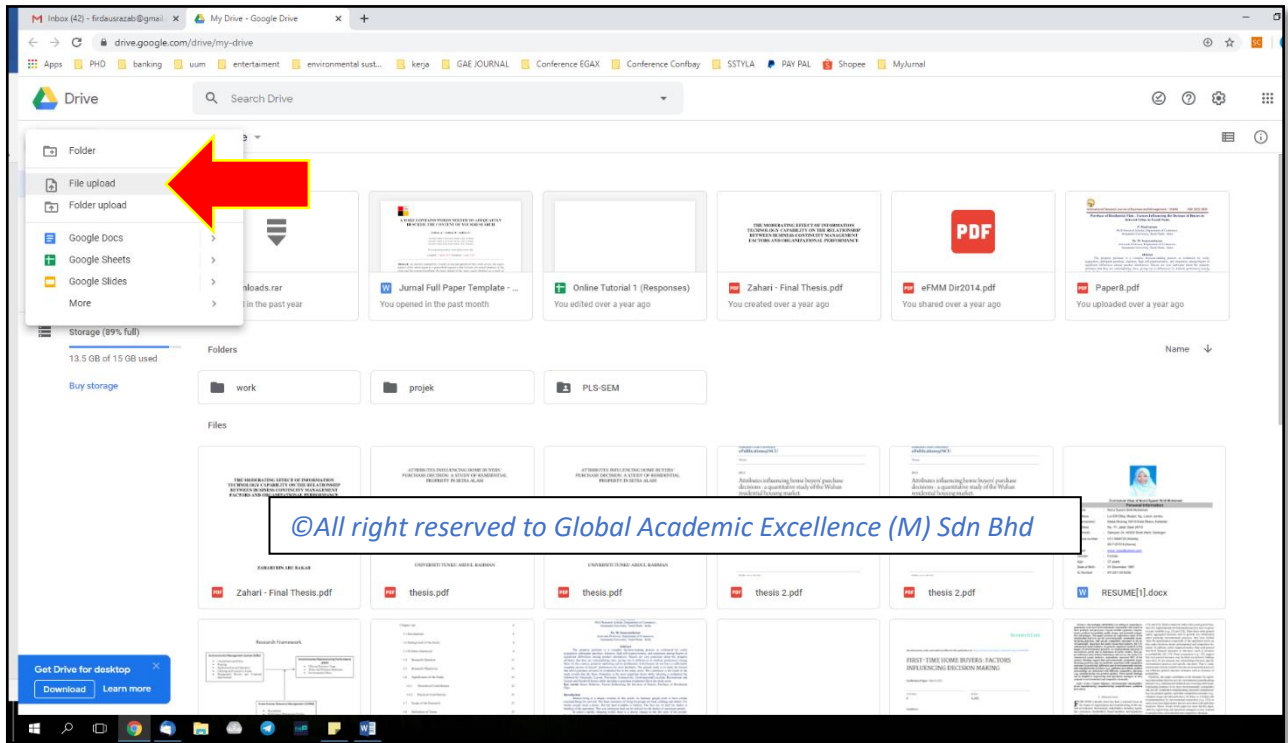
M Inbox (42) - firdausrazab@gmail × My Drive - Google Drive × +

drive.google.com/drive/my-drive

Apps PHD banking uum entertaiment environmental sust... kerja GAE JOURNAL Conference EGAX Conference Confbay SSTYLA PAY PAL Shopee MyJurnal

Drive Search Drive

Folder
File upload
Folder upload
Google Docs
Google Sheets
Google Slides
More

Storage (89% full)
13.5 GB of 15 GB used
Buy storage

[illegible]nloads.rar
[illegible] in the past year

Jurnal Full Paper Template - ...
You opened in the past month

Online Tutorial 1 (Responses)
You edited over a year ago

THE MODERATING EFFECT OF INFORMATION TECHNOLOGY CAPABILITY ON THE RELATIONSHIP BETWEEN BUSINESS CONTINUITY MANAGEMENT FACTORS AND ORGANIZATIONAL PERFORMANCE

Zahari - Final Thesis.pdf
You created over a year ago

PDF
eFMM Dir2014.pdf
You shared over a year ago

Paper8.pdf
You uploaded over a year ago

Folders
Name
work
projek
PLS-SEM

Files

THE MODERATING EFFECT OF INFORMATION TECHNOLOGY CAPABILITY ON THE RELATIONSHIP BETWEEN BUSINESS CONTINUITY MANAGEMENT FACTORS AND ORGANIZATIONAL PERFORMANCE
ZAHARI BIN ABU BAKAR
Zahari - Final Thesis.pdf

ATTRIBUTES INFLUENCING HOME BUYERS' PURCHASE DECISION: A STUDY OF RESIDENTIAL PROPERTY IN SETIA ALAM
UNIVERSITI TUNKU ABDUL RAHMAN
thesis.pdf

ATTRIBUTES INFLUENCING HOME BUYERS' PURCHASE DECISION: A STUDY OF RESIDENTIAL PROPERTY IN SETIA ALAM
UNIVERSITI TUNKU ABDUL RAHMAN
thesis.pdf

Attributes influencing home buyers' purchase decisions: a quantitative study of the Wuhan residential housing market
thesis 2.pdf

Attributes influencing home buyers' purchase decisions: a quantitative study of the Wuhan residential housing market
thesis 2.pdf

RESUME[1].docx

©All right reserved to Global Academic Excellence (M) Sdn Bhd

Research Framework

FIRST-TIME HOME BUYERS: FACTORS INFLUENCING DECISION MAKING

Get Drive for desktop
Download Learn more